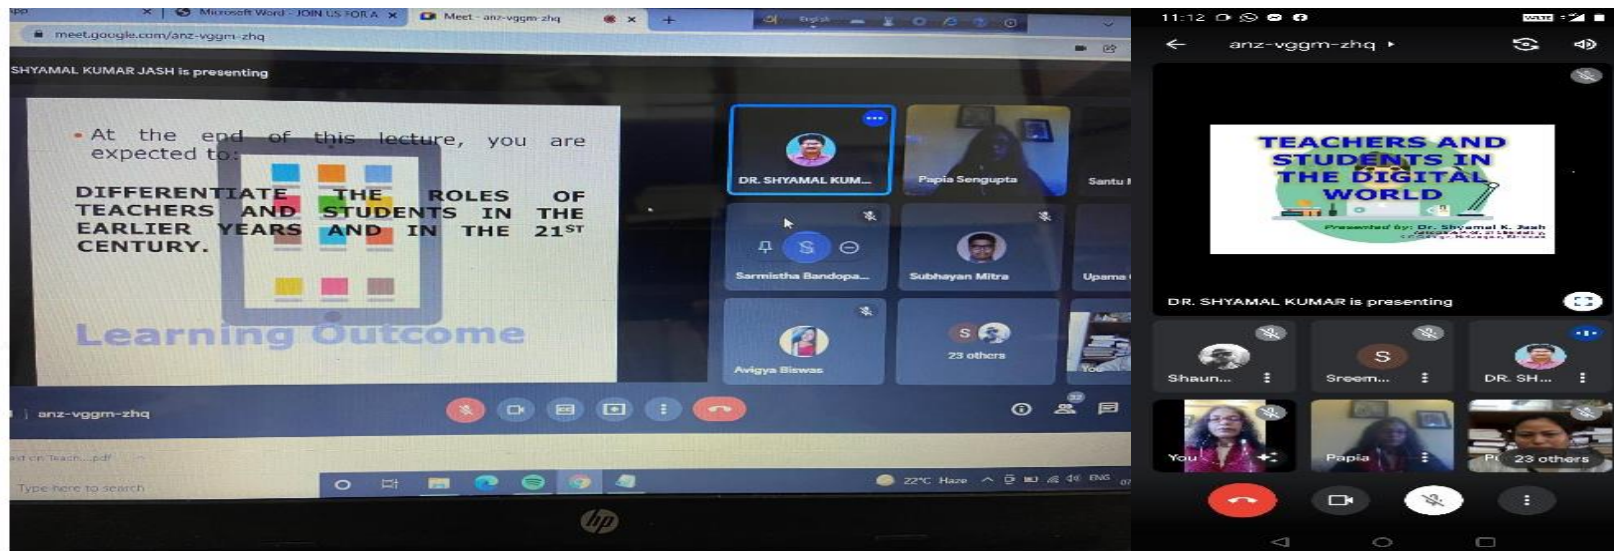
Microsoft Word - JOIN US FOR A ×
Meet - anz-vggm-zhq ×
meet.google.com/anz-vggm-zhq

SHYAMAL KUMAR JASH is presenting

• At the end of this lecture, you are expected to:

DIFFERENTIATE THE ROLES OF TEACHERS AND STUDENTS IN THE EARLIER YEARS AND IN THE 21ST CENTURY.

Learning Outcome

DR. SHYAMAL KUM...
Papia Sengupta
Santu
Sarmistha Bandopa...
Subhayan Mitra
Upama
Avigya Biswas
23 others
You

anz-vggm-zhq

Type here to search
22°C Haze ENG

hp

11:12
anz-vggm-zhq

TEACHERS AND STUDENTS IN THE DIGITAL WORLD
Presented by: Dr. Shyamal K. Jash

DR. SHYAMAL KUMAR is presenting

Shaun...
Sreem...
DR. SH...
You
Papia
23 others